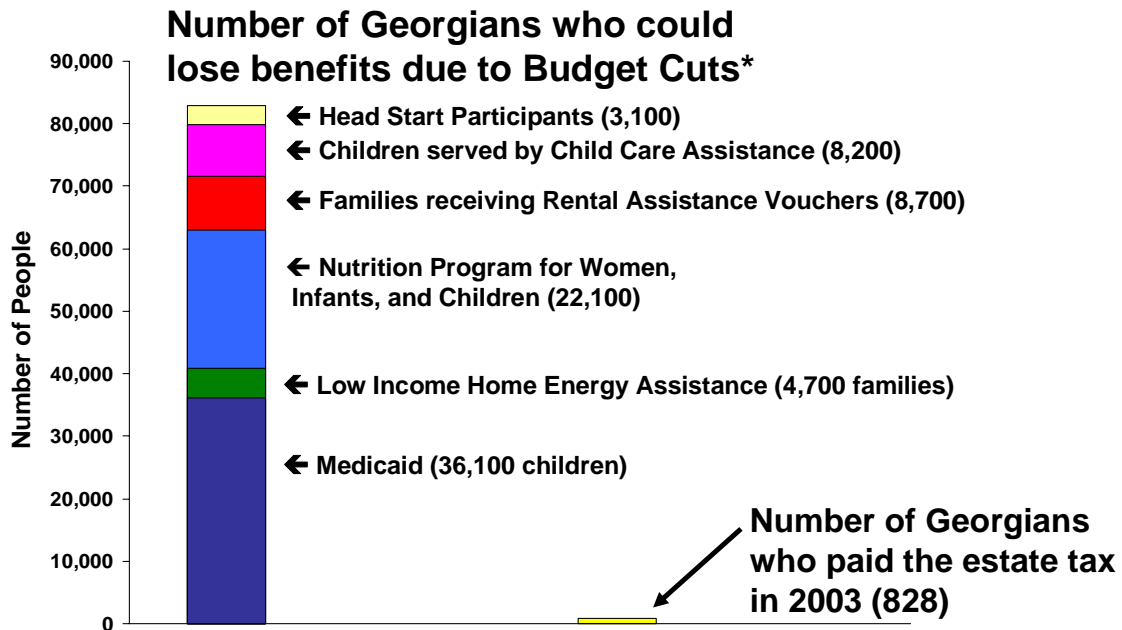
Number of Georgians who could lose benefits due to Budget Cuts*

90,000
80,000
70,000
60,000
50,000
40,000
30,000
20,000
10,000
0

Number of People

← Head Start Participants (3,100)
← Children served by Child Care Assistance (8,200)
← Families receiving Rental Assistance Vouchers (8,700)
← Nutrition Program for Women, Infants, and Children (22,100)
← Low Income Home Energy Assistance (4,700 families)
← Medicaid (36,100 children)

Number of Georgians who paid the estate tax in 2003 (828)